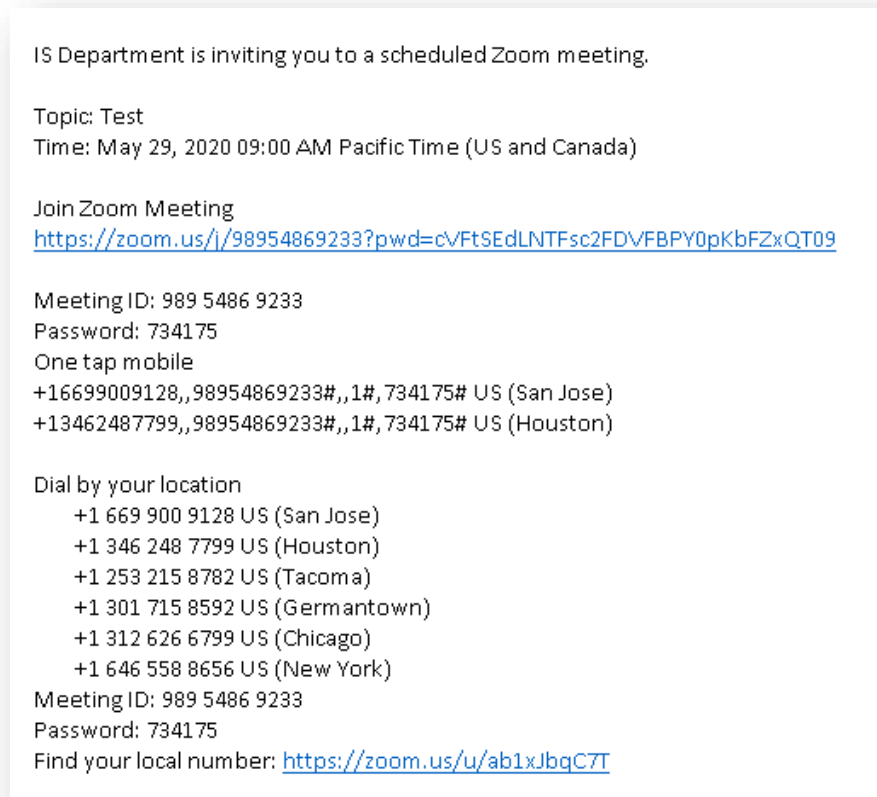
IS Department is inviting you to a scheduled Zoom meeting.

Topic: Test
Time: May 29, 2020 09:00 AM Pacific Time (US and Canada)

Join Zoom Meeting
https://zoom.us/j/98954869233?pwd=cVFtSEdLNTFsc2FDVFBPY0pKbFZxQT09

Meeting ID: 989 5486 9233
Password: 734175
One tap mobile
+16699009128,,98954869233#,,1#,734175# US (San Jose)
+13462487799,,98954869233#,,1#,734175# US (Houston)

Dial by your location
+1 669 900 9128 US (San Jose)
+1 346 248 7799 US (Houston)
+1 253 215 8782 US (Tacoma)
+1 301 715 8592 US (Germantown)
+1 312 626 6799 US (Chicago)
+1 646 558 8656 US (New York)
Meeting ID: 989 5486 9233
Password: 734175
Find your local number: https://zoom.us/u/ab1xJbqC7T